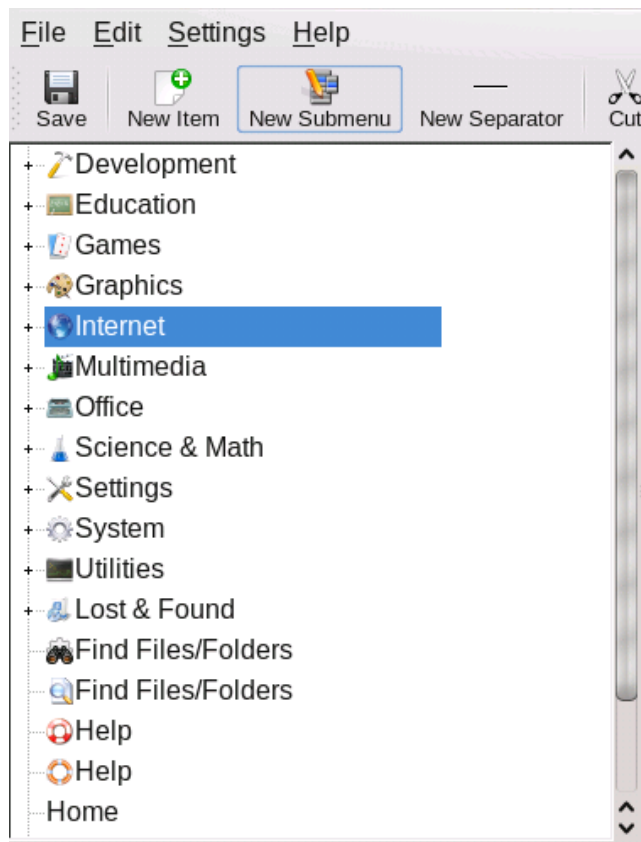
File Edit Settings Help

Save New Item New Submenu New Separator Cut

Development
Education
Games
Graphics
Internet
Multimedia
Office
Science & Math
Settings
System
Utilities
Lost & Found
Find Files/Folders
Find Files/Folders
Help
Help
Home